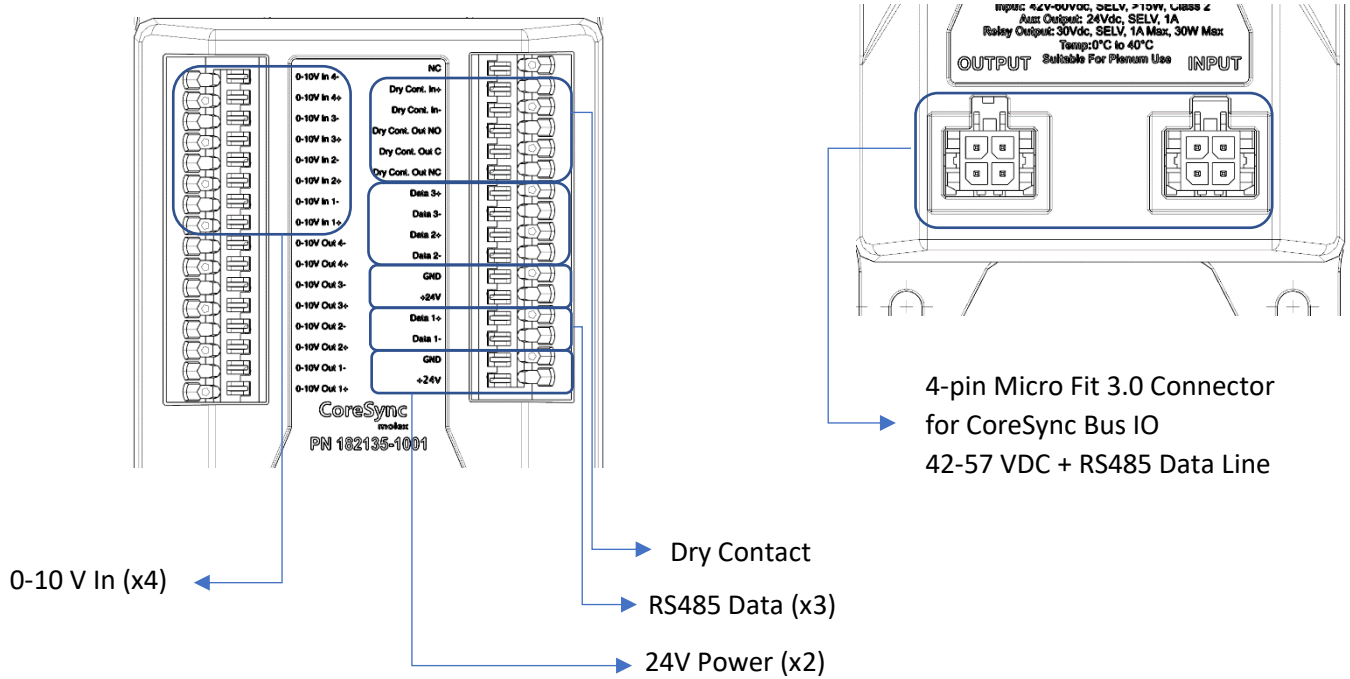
0-10V In 4-
0-10V In 4+
0-10V In 3-
0-10V In 3+
0-10V In 2-
0-10V In 2+
0-10V In 1-
0-10V In 1+
0-10V Out 4-
0-10V Out 4+
0-10V Out 3-
0-10V Out 3+
0-10V Out 2-
0-10V Out 2+
0-10V Out 1-
0-10V Out 1+

NC
Dry Cont. In+
Dry Cont. In-
Dry Cont. Out NO
Dry Cont. Out C
Dry Cont. Out NC
Data 3+
Data 3-
Data 2+
Data 2-
GND
+24V
Data 1+
Data 1-
GND
+24V

CoreSync
molex
PN 182135-1001

Input: 42V-60Vdc, SELV, >15W, Class 2
Aux Output: 24Vdc, SELV, 1A
Relay Output: 30Vdc, SELV, 1A Max, 30W Max
Temp:0°C to 40°C
OUTPUT Suitable For Plenum Use INPUT

4-pin Micro Fit 3.0 Connector
for CoreSync Bus IO
42-57 VDC + RS485 Data Line

Dry Contact

0-10 V In (x4)

RS485 Data (x3)

24V Power (x2)